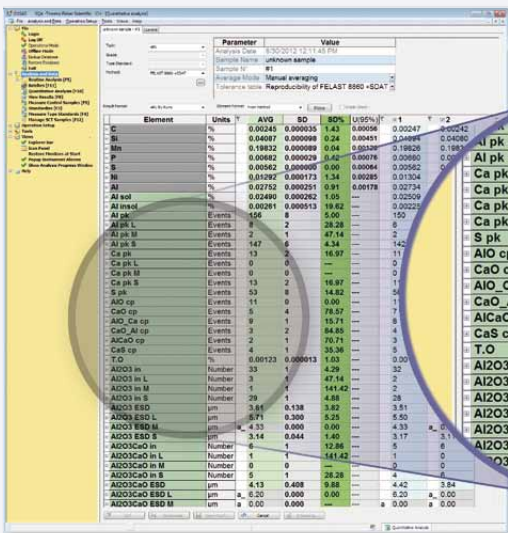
Parameter | Value
Analysis Date 6/30/2012 12:11:45 PM
Sample Name unknown sample
Sample N° #1
Average Mode Manual averaging
Tolerance table Reproducibility of FELAST 8860 +SOAT

| Element | Units | AVG | SD | SD% | U(95%) | #1 | #2 |
|---|---|---|---|---|---|---|---|
| C | % | 0.00245 | 0.00035 | 1.43 | 0.00056 | 0.00247 | 0.00242 |
| Si | % | 0.04087 | 0.00098 | 0.24 | 0.00451 | 0.04094 | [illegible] |
| Mn | % | 0.19832 | 0.00089 | 0.04 | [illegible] | 0.19826 | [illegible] |
| P | % | 0.00682 | 0.00029 | 0.42 | 0.00078 | 0.00680 | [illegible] |
| S | % | 0.00562 | 0.00000 | 0.00 | 0.00064 | 0.00562 | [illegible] |
| Ni | % | 0.01292 | 0.00173 | 1.34 | 0.00285 | 0.01304 | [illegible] |
| Al | % | 0.02752 | 0.00251 | 0.91 | 0.00178 | 0.02734 | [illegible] |
| Al sol | % | 0.02490 | 0.00262 | 1.05 | --- | 0.02509 | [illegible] |
| Al insol | % | 0.00261 | 0.00513 | 19.62 | --- | 0.00225 | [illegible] |
| Al pk | Events | 156 | 8 | 5.00 | --- | 150 | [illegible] |
| Al pk L | Events | 8 | 2 | 28.28 | --- | 6 | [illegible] |
| Al pk M | Events | 2 | 1 | 47.14 | --- | 2 | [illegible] |
| Al pk S | Events | 147 | 6 | 4.34 | --- | 142 | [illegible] |
| Ca pk | Events | 13 | 2 | 16.97 | --- | 11 | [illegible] |
| Ca pk L | Events | 0 | 0 | --- | --- | 0 | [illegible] |
| Ca pk M | Events | 0 | 0 | --- | --- | 0 | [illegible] |
| Ca pk S | Events | 13 | 2 | 16.97 | --- | 11 | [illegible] |
| S pk | Events | 53 | 8 | 14.82 | --- | 47 | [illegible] |
| AlO cp | Events | 11 | 0 | 0.00 | --- | 11 | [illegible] |
| CaO cp | Events | 5 | 4 | 78.57 | --- | 2 | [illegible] |
| AlO_Ca cp | Events | 9 | 1 | 15.71 | --- | 8 | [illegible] |
| CaO_Al cp | Events | 3 | 3 | 84.85 | --- | 4 | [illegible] |
| AlCaO cp | Events | 2 | 1 | 70.71 | --- | 3 | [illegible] |
| CaS cp | Events | 4 | 1 | 35.36 | --- | 5 | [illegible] |
| T.O | % | 0.00123 | 0.00013 | 1.03 | --- | 0.00 | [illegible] |
| Al2O3 in | Number | 33 | 1 | 4.29 | --- | 32 | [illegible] |
| Al2O3 in L | Number | 3 | 1 | 47.14 | --- | 2 | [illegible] |
| Al2O3 in M | Number | 1 | 1 | 141.42 | --- | 2 | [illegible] |
| Al2O3 in S | Number | 29 | 1 | 4.88 | --- | 28 | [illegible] |
| Al2O3 ESD | µm | 3.61 | 0.138 | 3.82 | --- | 3.51 | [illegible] |
| Al2O3 ESD L | µm | 5.71 | 0.300 | 5.25 | --- | 5.50 | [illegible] |
| Al2O3 ESD M | µm | 4.33 | 0.000 | 0.00 | --- | 4.33 | 0.00 |
| Al2O3 ESD S | µm | 3.14 | 0.044 | 1.40 | --- | 3.17 | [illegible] |
| Al2O3CaO in | Number | 6 | 1 | 12.86 | --- | 5 | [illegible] |
| Al2O3CaO in L | Number | 1 | 1 | 141.42 | --- | 1 | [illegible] |
| Al2O3CaO in M | Number | 0 | 0 | --- | --- | 0 | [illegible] |
| Al2O3CaO in S | Number | 5 | 1 | 28.28 | --- | 4 | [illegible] |
| Al2O3CaO ESD | µm | 4.13 | 0.408 | 9.88 | --- | 4.42 | 3.84 |
| Al2O3CaO ESD L | µm | 6.20 | 0.000 | 0.00 | --- | 6.20 | 0.00 |
| Al2O3CaO ESD M | µm | 0.00 | 0.000 | --- | --- | 0.00 | 0.00 |

Al pk
Al pk
Ca pk
Ca pk
Ca pk
Ca pk
S pk
AlO c
CaO c
AlO_C
CaO_
AlCaO
CaS c
T.O
Al2O3
Al2O3
Al2O3
Al2O3
Al2O3
Al2O3